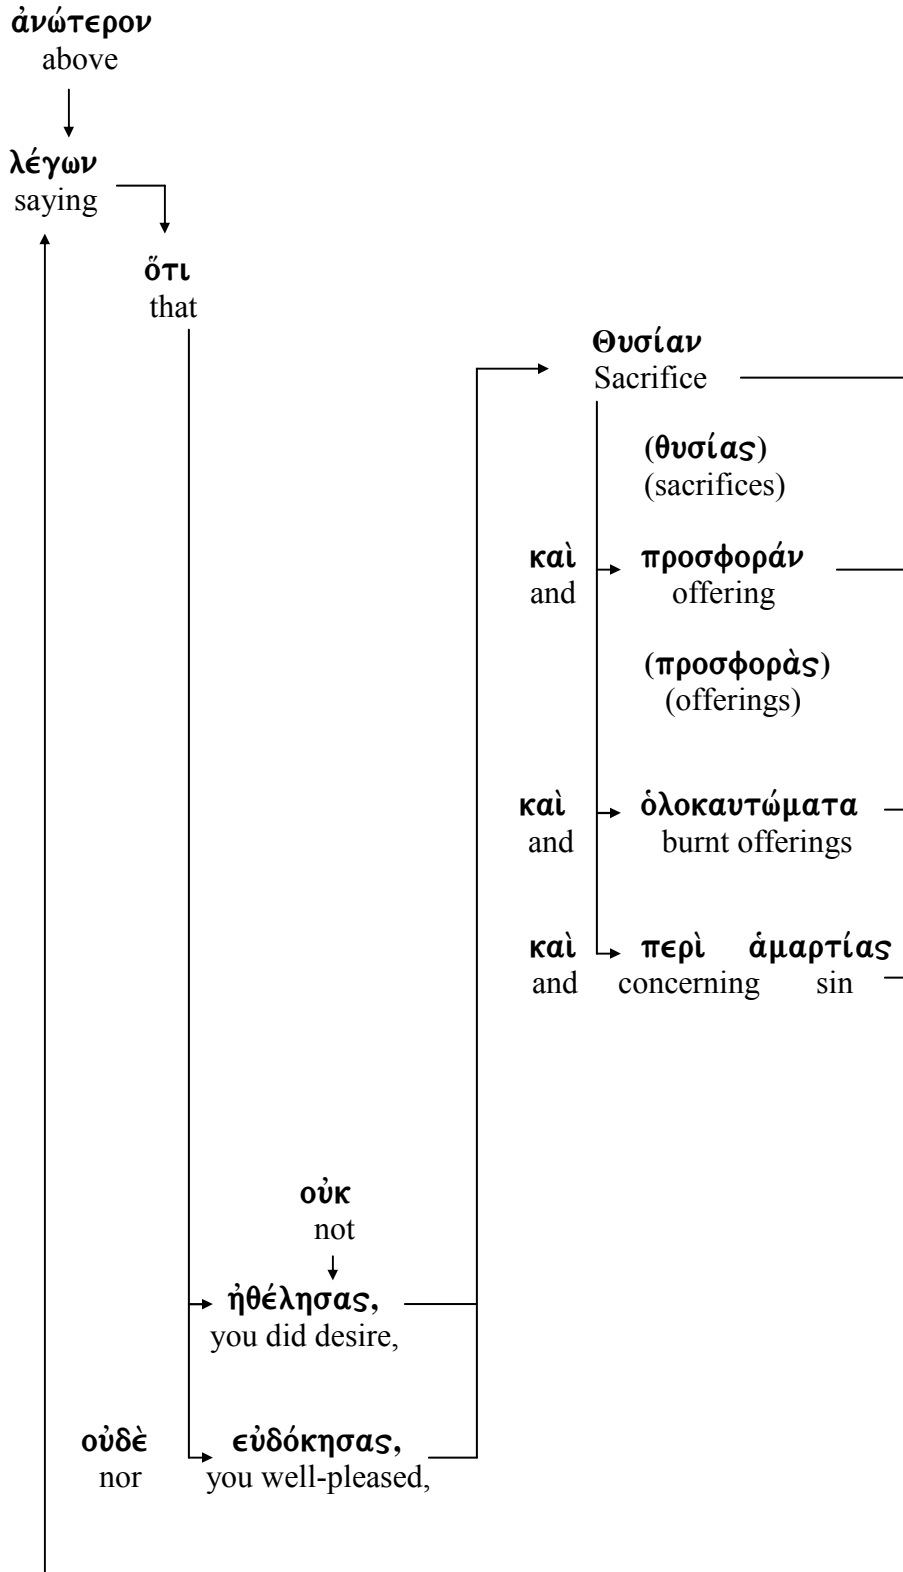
ἀνώτερον
above

λέγων
saying

ὅτι
that

Θυσίαν
Sacrifice

(θυσίας)
(sacrifices)

καὶ προσφοράν
and offering

(προσφορὰς)
(offerings)

καὶ ὁλοκαυτώματα
and burnt offerings

καὶ περὶ ἁμαρτίας
and concerning sin

οὐκ
not

ἠθέλησας,
you did desire,

οὐδὲ εὐδόκησας,
nor you well-pleased,